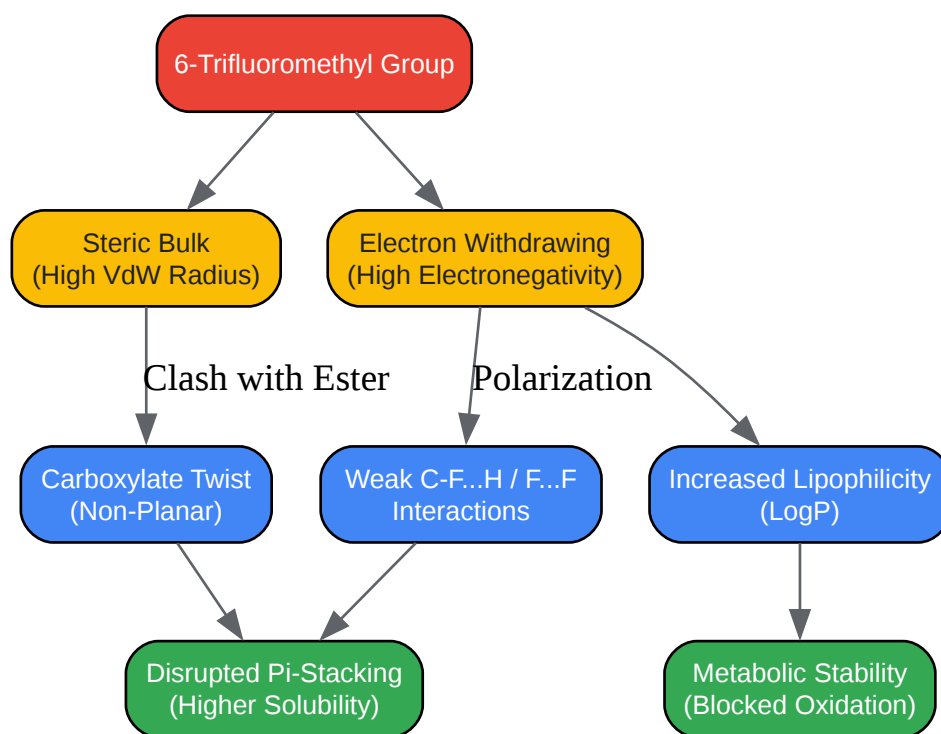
6-Trifluoromethyl Group

Steric Bulk
(High VdW Radius)

Electron Withdrawing
(High Electronegativity)

Clash with Ester

Polarization

Carboxylate Twist
(Non-Planar)

Weak C-F...H / F...F
Interactions

Increased Lipophilicity
(LogP)

Disrupted Pi-Stacking
(Higher Solubility)

Metabolic Stability
(Blocked Oxidation)